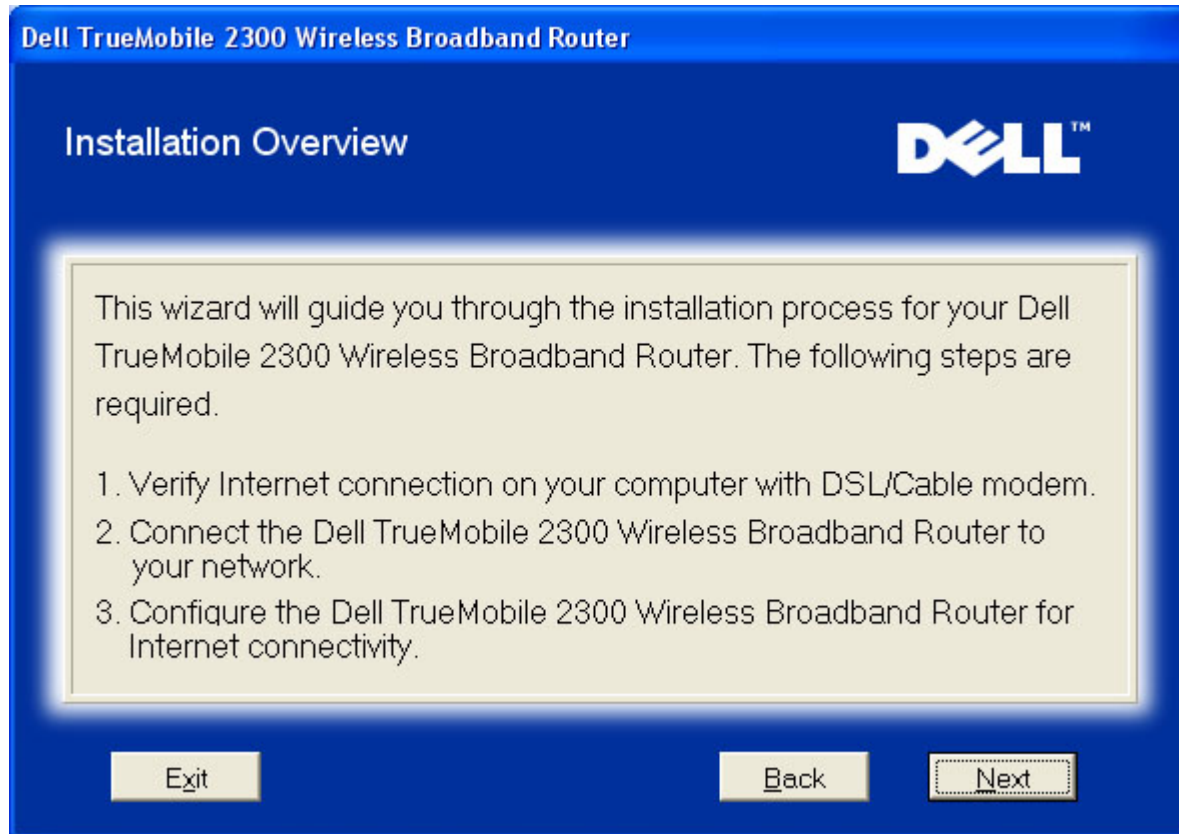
Dell TrueMobile 2300 Wireless Broadband Router

Installation Overview

DELL™

This wizard will guide you through the installation process for your Dell TrueMobile 2300 Wireless Broadband Router. The following steps are required.

1. Verify Internet connection on your computer with DSL/Cable modem.
2. Connect the Dell TrueMobile 2300 Wireless Broadband Router to your network.
3. Configure the Dell TrueMobile 2300 Wireless Broadband Router for Internet connectivity.

Exit

Back

Next